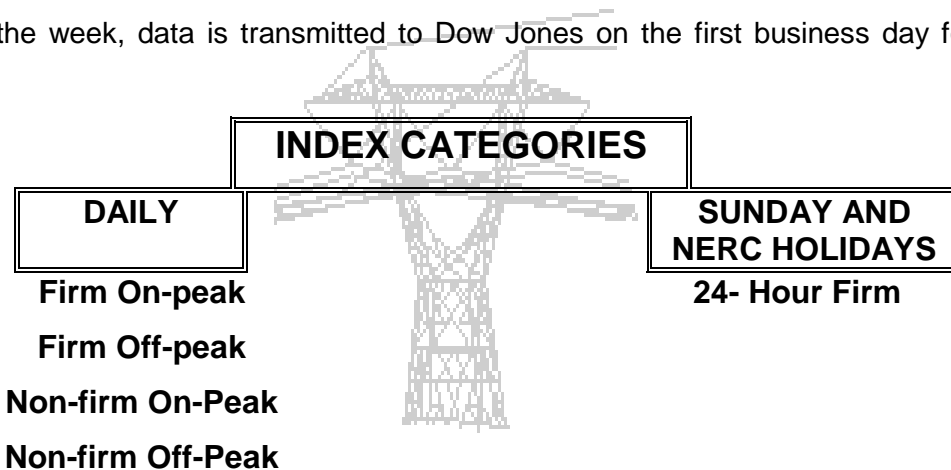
the week, data is transmitted to Dow Jones on the first business day f

INDEX CATEGORIES

DAILY

Firm On-peak

Firm Off-peak

Non-firm On-Peak

Non-firm Off-Peak

SUNDAY AND NERC HOLIDAYS

24- Hour Firm